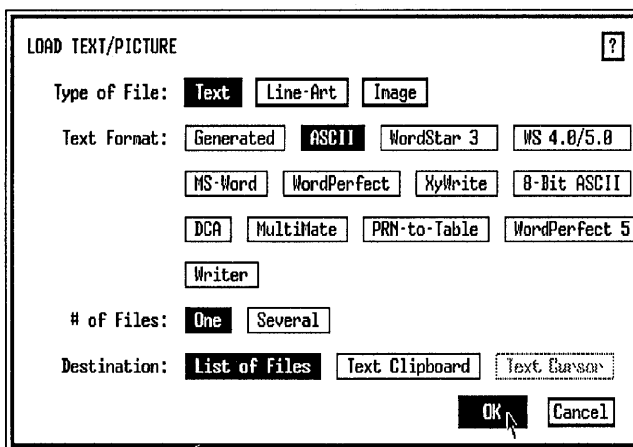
LOAD TEXT/PICTURE

?

Type of File: Text Line-Art Image

Text Format: Generated ASCII WordStar 3 WS 4.0/5.0

MS-Word WordPerfect XyWrite 8-Bit ASCII

DCA MultiMate PRN-to-Table WordPerfect 5

Writer

# of Files: One Several

Destination: List of Files Text Clipboard Text Cursor

OK Cancel